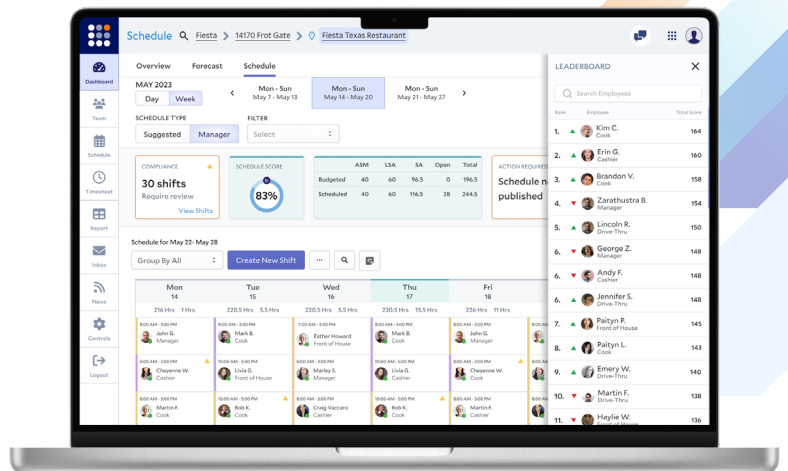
Schedule Fiesta > 14170 Frot Gate > Fiesta Texas Restaurant

Dashboard
Team
Schedule
Timesheet
Report
Inbox
News
Controls
Logout

Overview Forecast Schedule

MAY 2023
Day Week

Mon - Sun May 7 - May 13
Mon - Sun May 14 - May 20
Mon - Sun May 21 - May 27

SCHEDULE TYPE
Suggested Manager

FILTER
Select

COMPLIANCE
30 shifts
Require review
View Shifts

SCHEDULE SCORE
83%

| | ASM | LSA | SA | Open | Total |
|---|---|---|---|---|---|
| Budgeted | 40 | 60 | 96.5 | 0 | 196.5 |
| Scheduled | 40 | 60 | 116.5 | 28 | 244.5 |

ACTION REQUIRED
Schedule n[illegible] published

Schedule for May 22- May 28

Group By All
Create New Shift

| Mon 14 | Tue 15 | Wed 16 | Thu 17 | Fri 18 |
|---|---|---|---|---|
| 216 Hrs 1 Hrs | 220.5 Hrs 5.5 Hrs | 220.5 Hrs 5.5 Hrs | 230.5 Hrs 5.5 Hrs | 220.5 Hrs 5.5 Hrs |
| 8:00 AM - 3:00 PM John G. Manager | 8:00 AM - 3:00 PM Mark B. Cook | 8:00 AM - 3:00 PM Esther Howard Front of House | 8:00 AM - 3:00 PM John G. Manager | 8:00 AM - 3:00 PM John G. Manager |
| 8:00 AM - 3:00 PM Cheyenne W. Cashier | 8:00 AM - 3:00 PM Livia G. Front of House | 8:00 AM - 3:00 PM Marley S. Manager | 8:00 AM - 3:00 PM Cheyenne W. Cashier | 8:00 AM - 3:00 PM Cheyenne W. Cashier |
| 8:00 AM - 3:00 PM Martin F. Cook | 8:00 AM - 3:00 PM Rob K. Cook | 8:00 AM - 3:00 PM Craig Vaccaro Cashier | 8:00 AM - 3:00 PM Rob K. Cook | 8:00 AM - 3:00 PM Martin F. Cook |

LEADERBOARD
Search Employees
Rank Employee Total Score

| Rank | Employee | Total Score |
|---|---|---|
| 1. | Kim C. Cook | 164 |
| 2. | Erin G. Cashier | 160 |
| 3. | Brandon V. Cook | 158 |
| 4. | Zarathustra B. Drive-Thru | 154 |
| 5. | Lincoln R. Drive-Thru | 150 |
| 6. | George Z. Drive-Thru | 148 |
| 6. | Andy F. Cashier | 148 |
| 7. | Jennifer S. Drive-Thru | 146 |
| 8. | Paityn P. Front of House | 145 |
| 9. | Paityn L. Cook | 142 |
| 9. | Emery W. Drive-Thru | 140 |
| 10. | Martin F. Drive-Thru | 138 |
| 10. | Haylie W. Front of House | 138 |